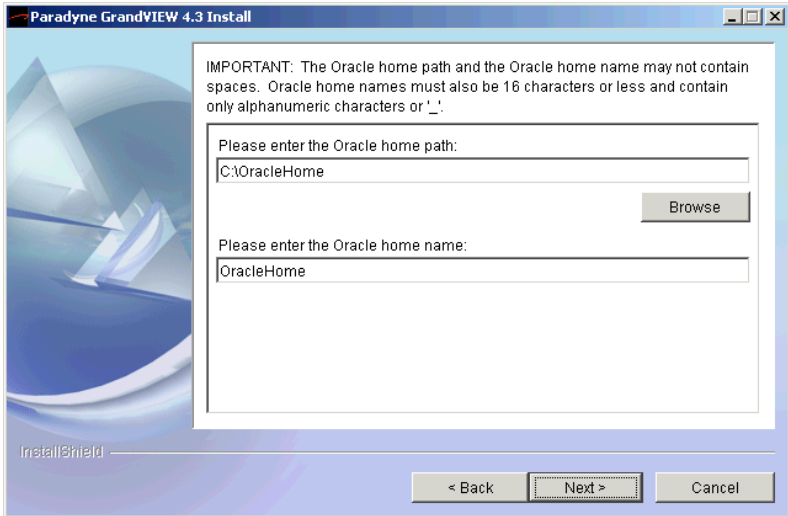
Paradyne GrandVIEW 4.3 Install

IMPORTANT: The Oracle home path and the Oracle home name may not contain spaces. Oracle home names must also be 16 characters or less and contain only alphanumeric characters or '_'.

Please enter the Oracle home path:

C:\OracleHome

Browse

Please enter the Oracle home name:

OracleHome

InstallShield

< Back

Next >

Cancel